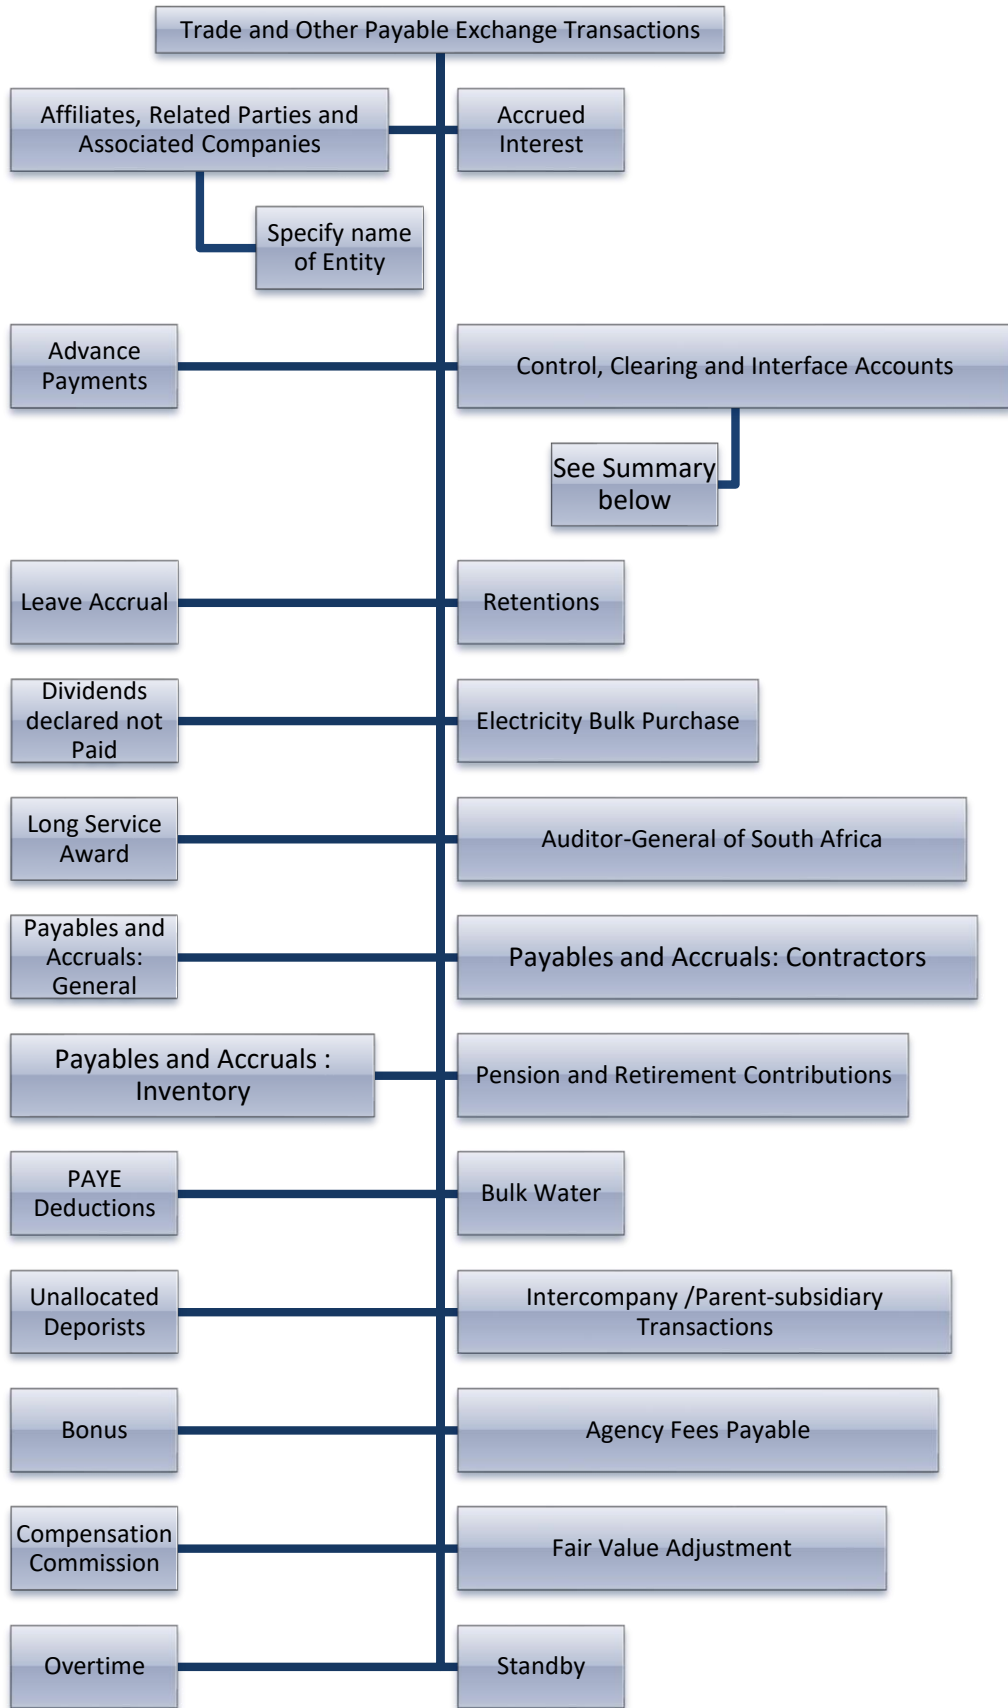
Trade and Other Payable Exchange Transactions

Affiliates, Related Parties and Associated Companies

Accrued Interest

Specify name of Entity

Advance Payments

Control, Clearing and Interface Accounts

See Summary below

Leave Accrual

Retentions

Dividends declared not Paid

Electricity Bulk Purchase

Long Service Award

Auditor-General of South Africa

Payables and Accruals: General

Payables and Accruals: Contractors

Payables and Accruals : Inventory

Pension and Retirement Contributions

PAYE Deductions

Bulk Water

Unallocated Deporists

Intercompany /Parent-subsidiary Transactions

Bonus

Agency Fees Payable

Compensation Commission

Fair Value Adjustment

Overtime

Standby